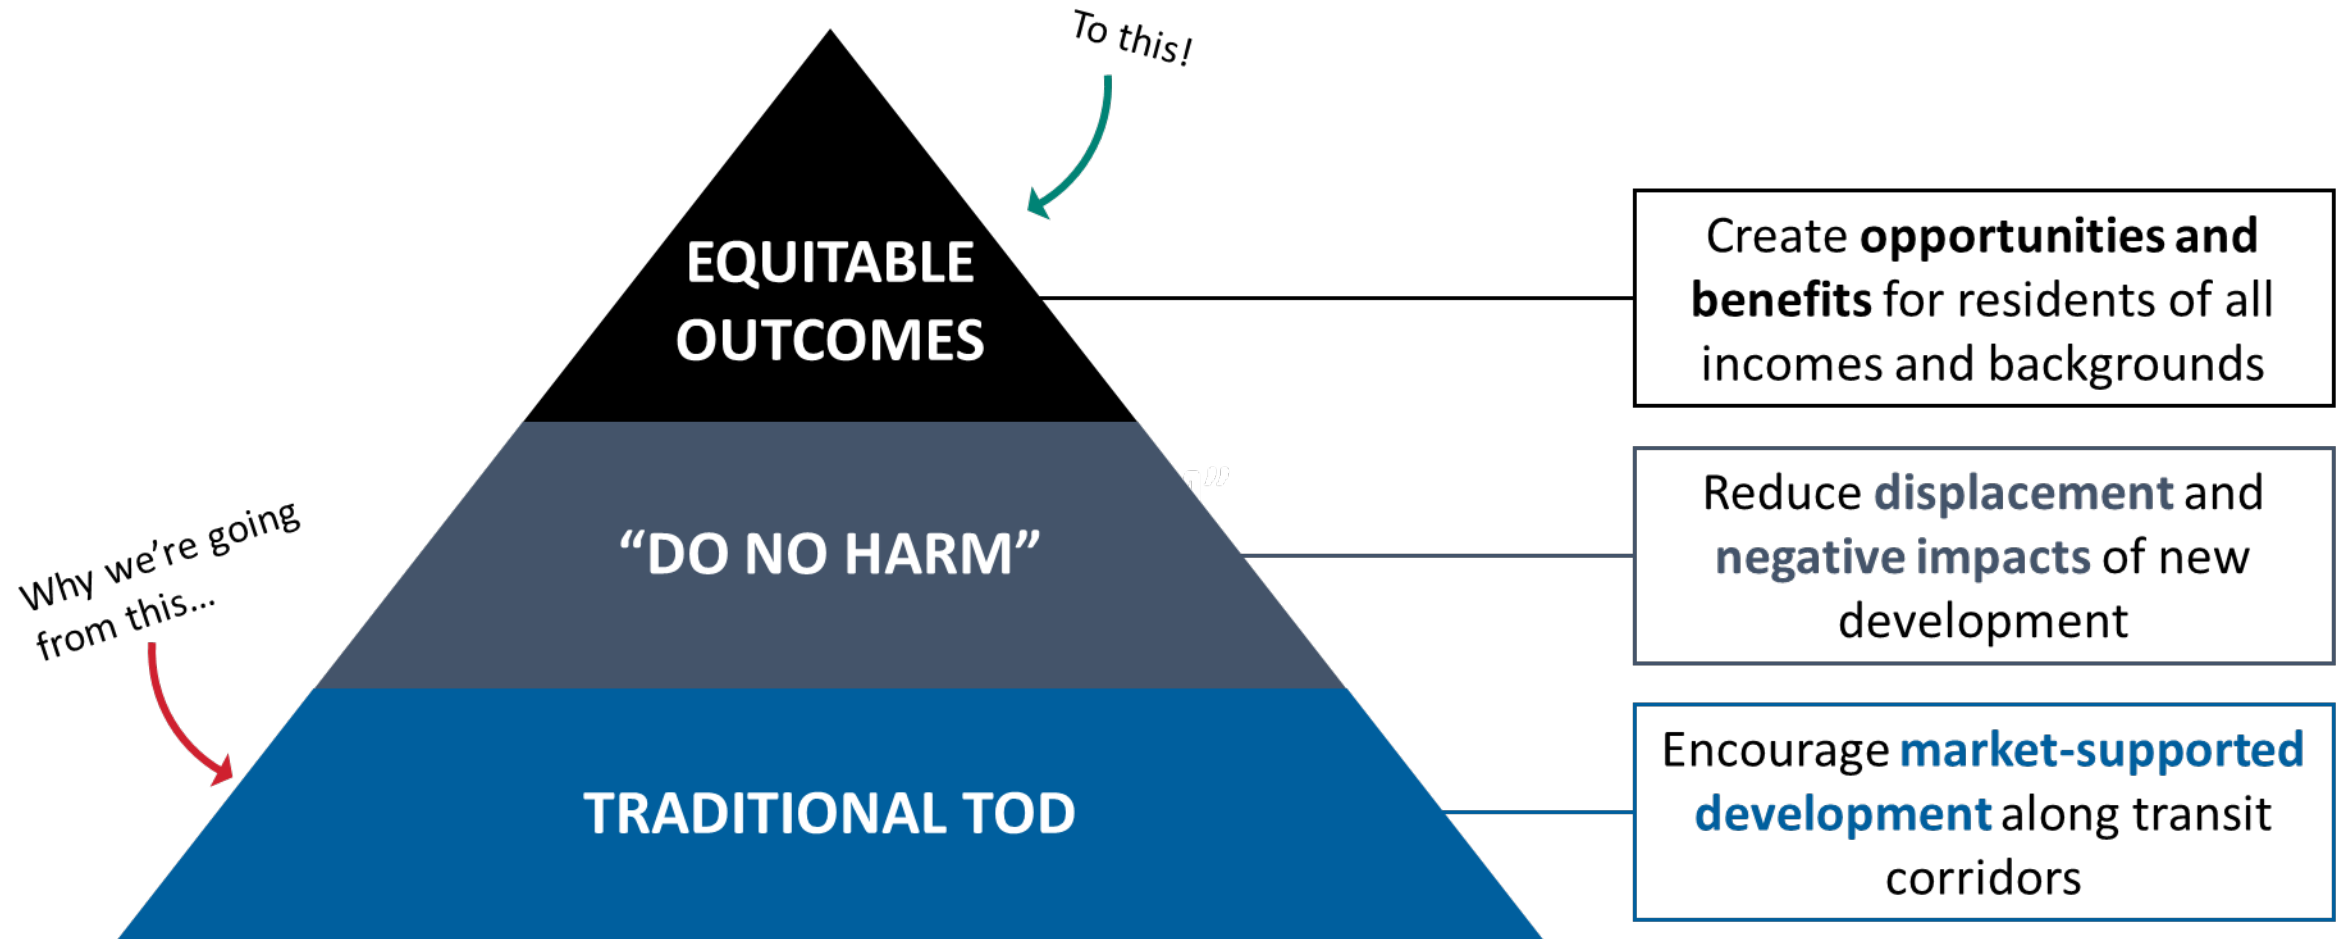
To this!

EQUITABLE OUTCOMES

Create opportunities and benefits for residents of all incomes and backgrounds

"DO NO HARM"

Reduce displacement and negative impacts of new development

Why we're going from this...

TRADITIONAL TOD

Encourage market-supported development along transit corridors